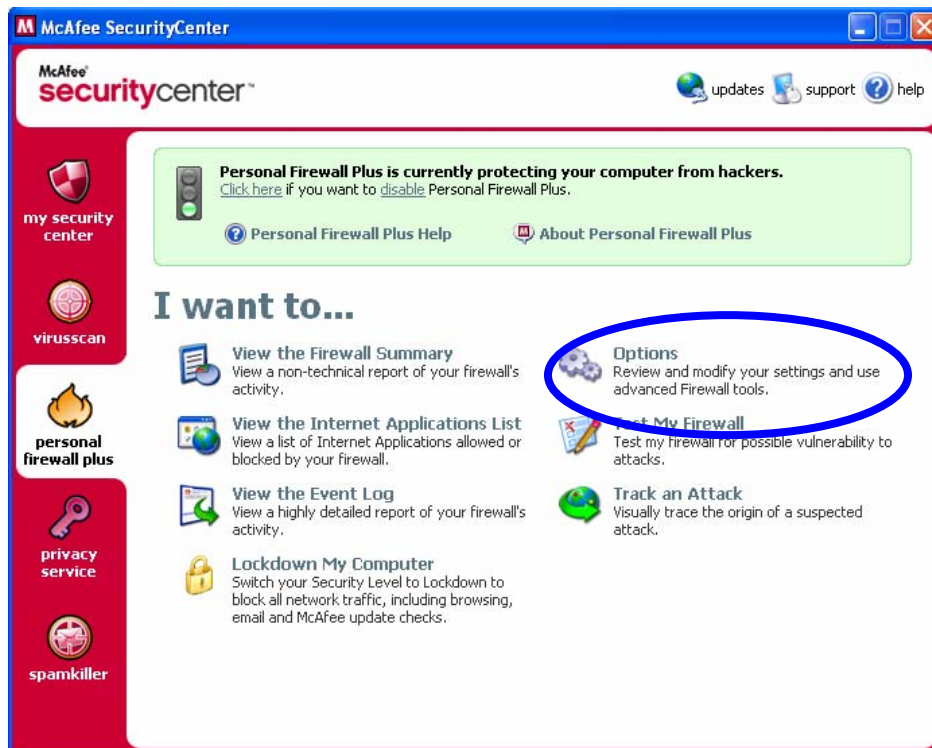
McAfee SecurityCenter

McAfee securitycenter

updates support help

my security center

virusscan

personal firewall plus

privacy service

spamkiller

Personal Firewall Plus is currently protecting your computer from hackers.
Click here if you want to disable Personal Firewall Plus.

Personal Firewall Plus Help

About Personal Firewall Plus

I want to...

View the Firewall Summary
View a non-technical report of your firewall's activity.

Options
Review and modify your settings and use advanced Firewall tools.

View the Internet Applications List
View a list of Internet Applications allowed or blocked by your firewall.

Test My Firewall
Test my firewall for possible vulnerability to attacks.

View the Event Log
View a highly detailed report of your firewall's activity.

Track an Attack
Visually trace the origin of a suspected attack.

Lockdown My Computer
Switch your Security Level to Lockdown to block all network traffic, including browsing, email and McAfee update checks.